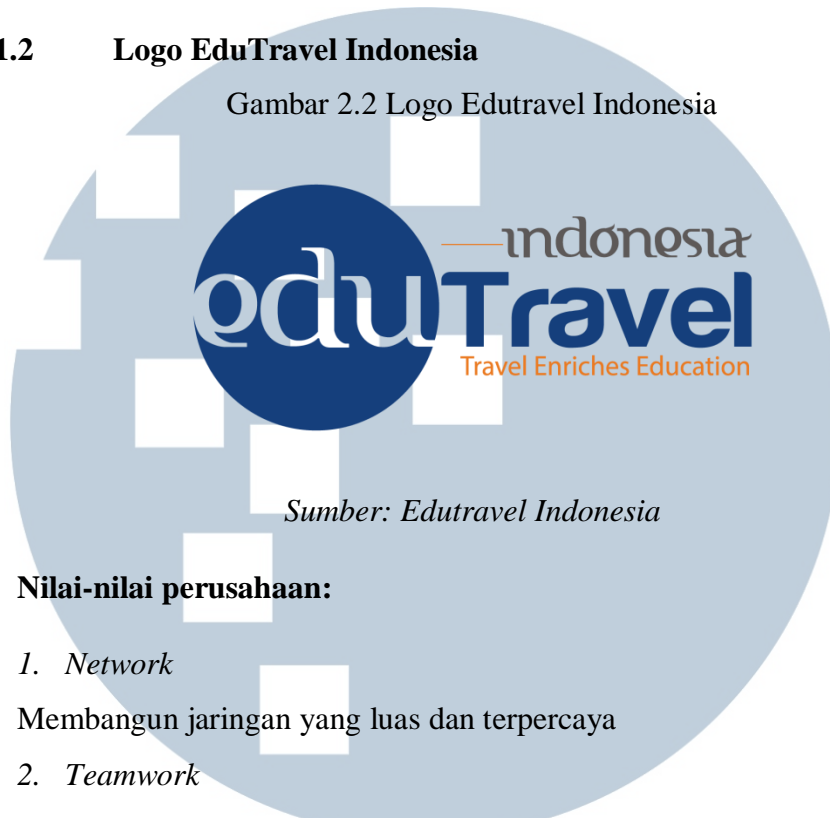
.1.2 Logo EduTravel Indonesia

Gambar 2.2 Logo Edutravel Indonesia

indonesia
eduTravel
Travel Enriches Education

*Sumber: Edutravel Indonesia*

**Nilai-nilai perusahaan:**

1. *Network*

Membangun jaringan yang luas dan terpercaya

2. *Teamwork*